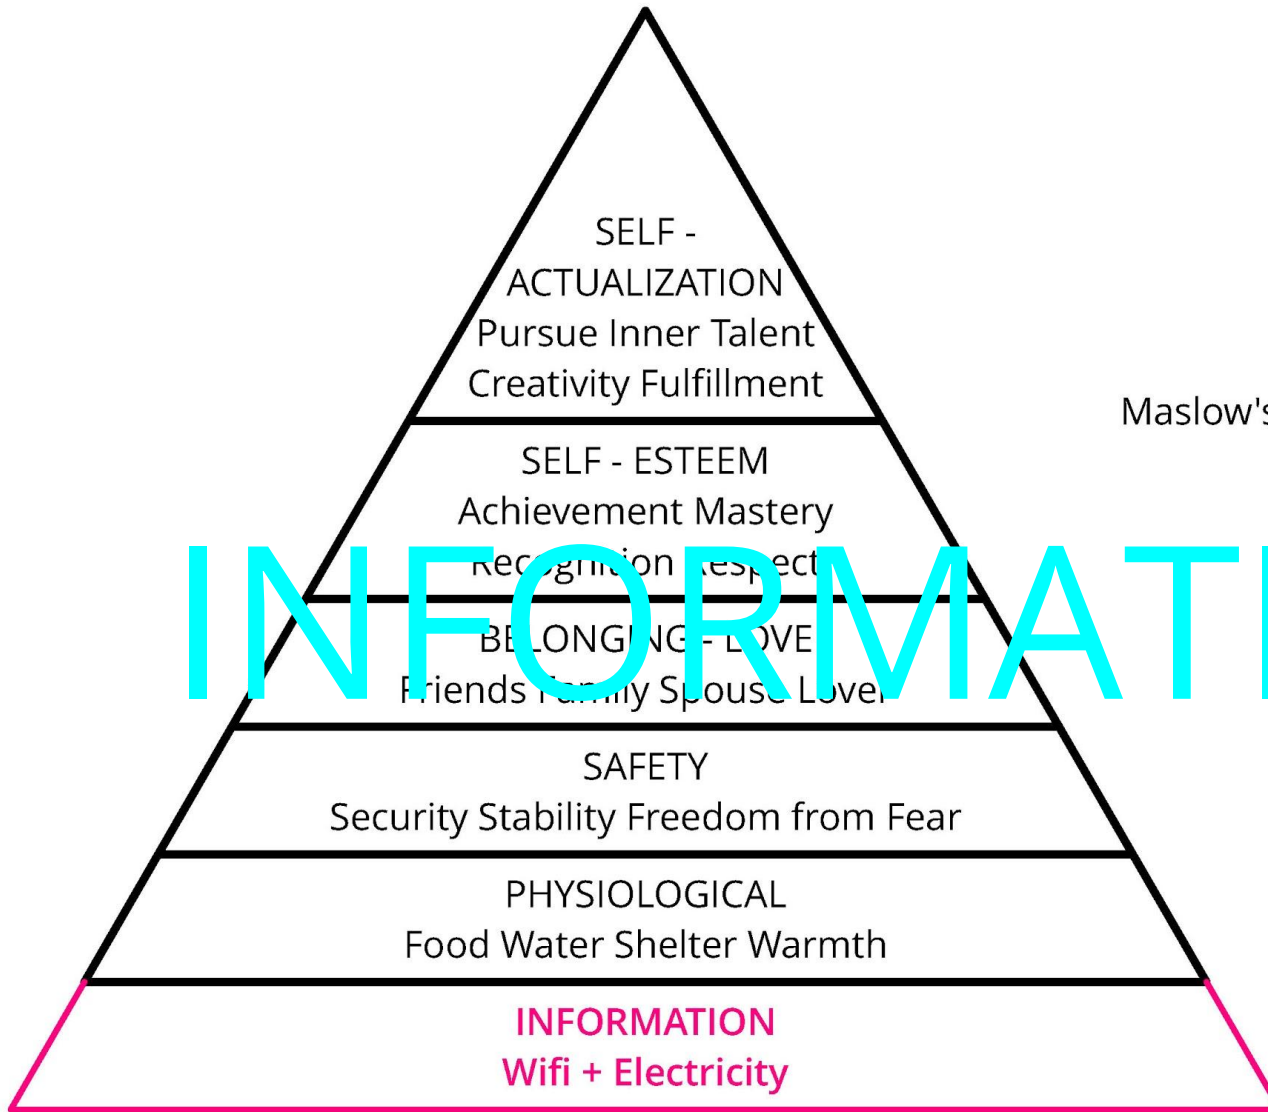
SELF - ACTUALIZATION
Pursue Inner Talent
Creativity Fulfillment

Maslow's

SELF - ESTEEM
Achievement Mastery
Recognition Respect

INFORMATI

BELONGING - LOVE
Friends Family Spouse Lover

SAFETY
Security Stability Freedom from Fear

PHYSIOLOGICAL
Food Water Shelter Warmth

INFORMATION
Wifi + Electricity